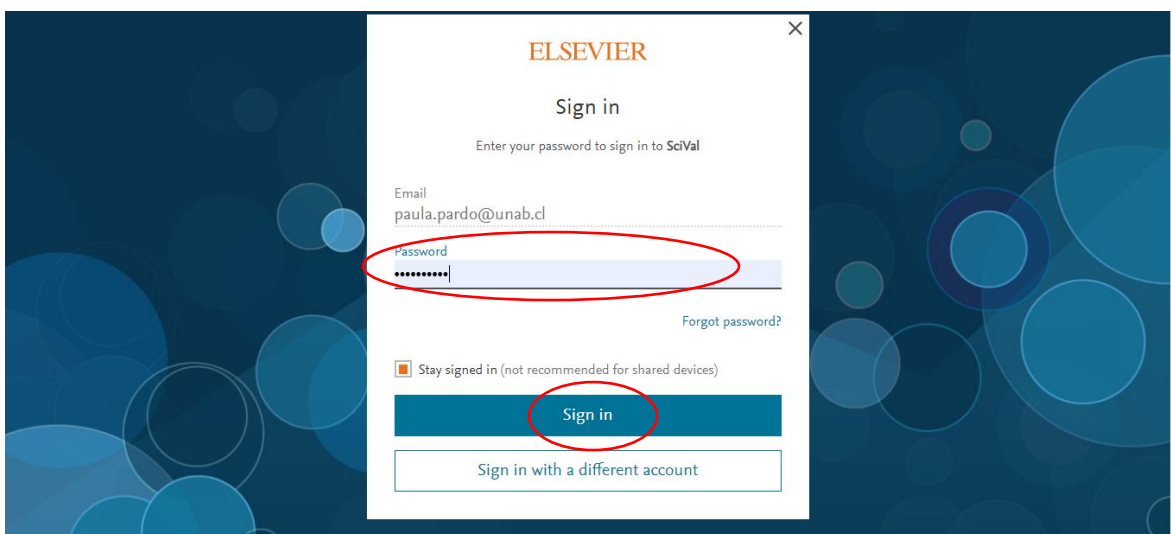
×

ELSEVIER

Sign in

Enter your password to sign in to SciVal

Email
paula.pardo@unab.cl

Password
••••••••••

Forgot password?

Stay signed in (not recommended for shared devices)

Sign in

Sign in with a different account